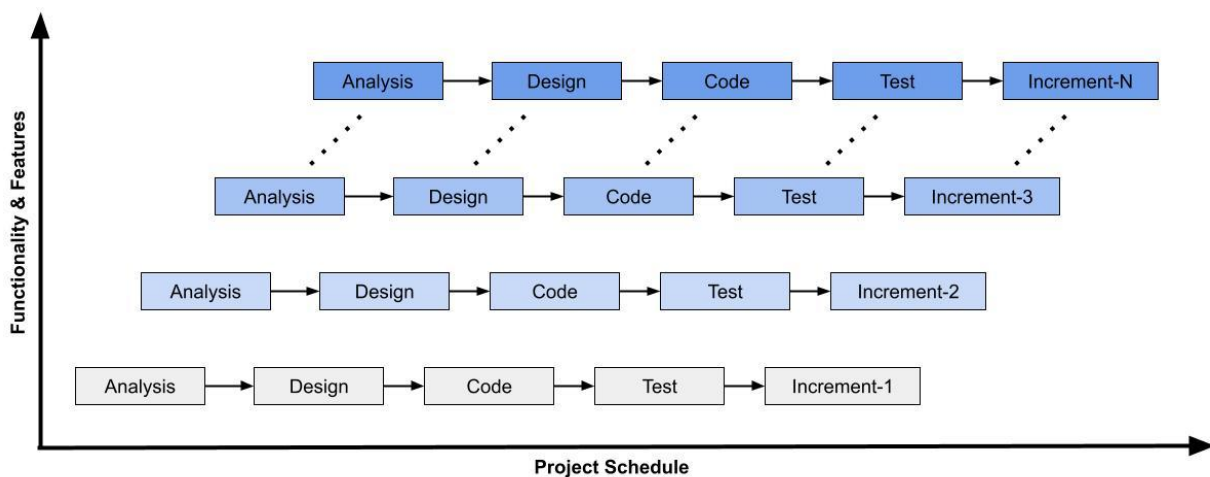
Functionality & Features

Analysis → Design → Code → Test → Increment-N

Analysis → Design → Code → Test → Increment-3

Analysis → Design → Code → Test → Increment-2

Analysis → Design → Code → Test → Increment-1

Project Schedule